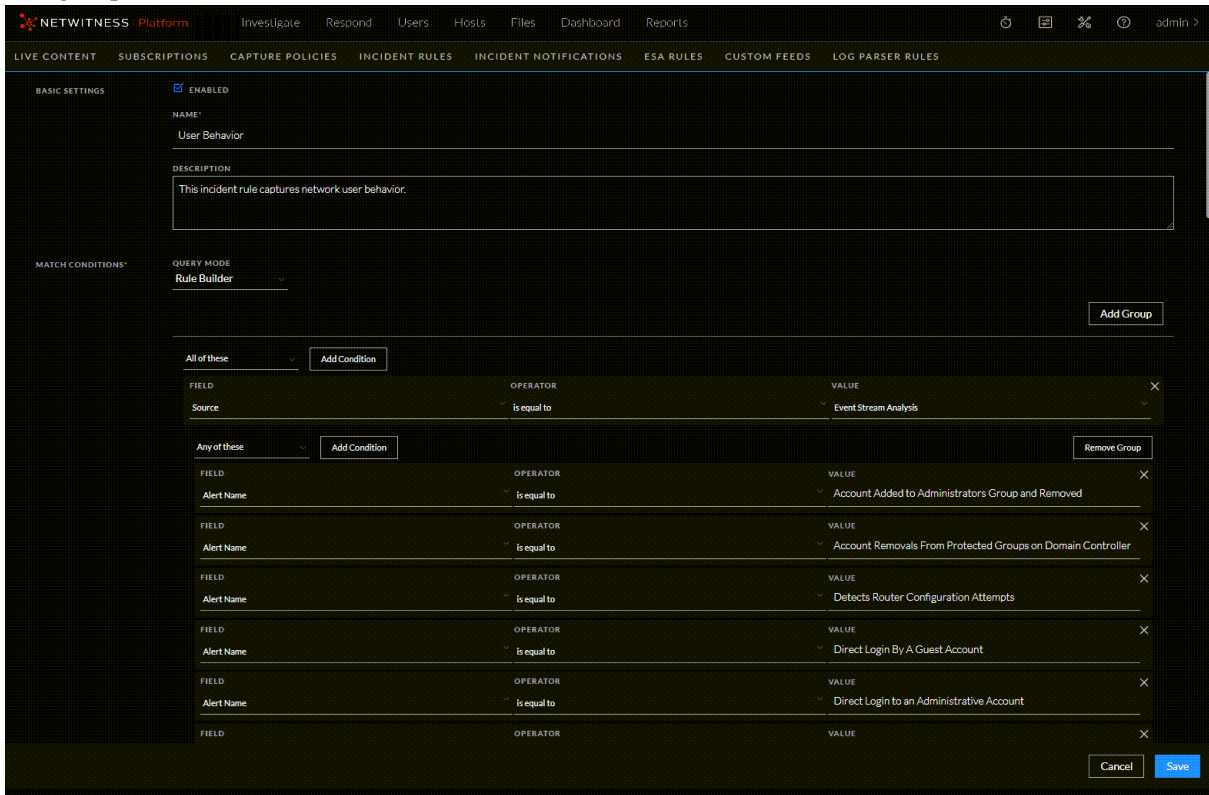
NETWITNESS Platform Investigate Respond Users Hosts Files Dashboard Reports admin >

LIVE CONTENT SUBSCRIPTIONS CAPTURE POLICIES INCIDENT RULES INCIDENT NOTIFICATIONS ESA RULES CUSTOM FEEDS LOG PARSER RULES

BASIC SETTINGS

ENABLED

NAME*

User Behavior

DESCRIPTION

This incident rule captures network user behavior.

MATCH CONDITIONS*

QUERY MODE

Rule Builder

Add Group

All of these Add Condition

| FIELD | OPERATOR | VALUE |
|---|---|---|
| Source | is equal to | Event Stream Analysis |

Any of these Add Condition Remove Group

| FIELD | OPERATOR | VALUE |
|---|---|---|
| Alert Name | is equal to | Account Added to Administrators Group and Removed |
| Alert Name | is equal to | Account Removals From Protected Groups on Domain Controller |
| Alert Name | is equal to | Detects Router Configuration Attempts |
| Alert Name | is equal to | Direct Login By A Guest Account |
| Alert Name | is equal to | Direct Login to an Administrative Account |

FIELD OPERATOR VALUE

Cancel Save